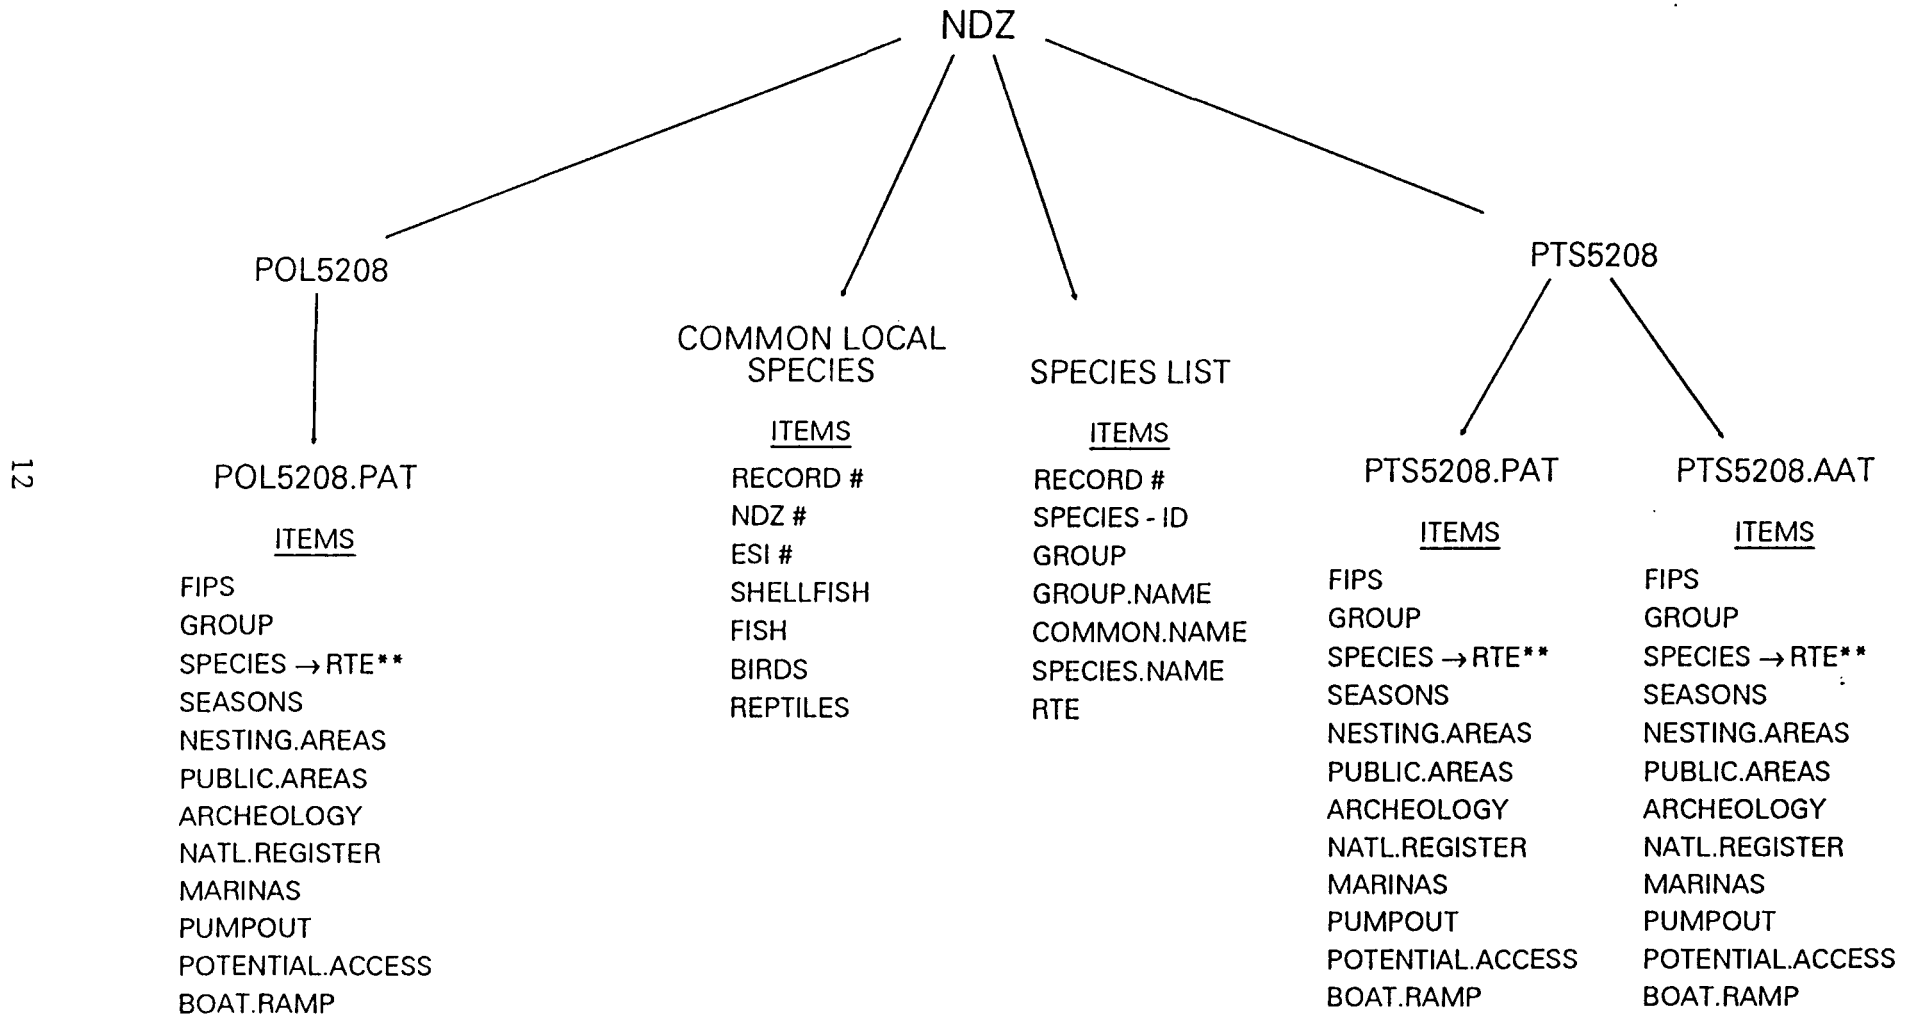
NDZ

POL5208

POL5208.PAT

ITEMS

FIPS
GROUP
SPECIES → RTE**
SEASONS
NESTING.AREAS
PUBLIC.AREAS
ARCHEOLOGY
NATL.REGISTER
MARINAS
PUMPOUT
POTENTIAL.ACCESS
BOAT.RAMP

COMMON LOCAL SPECIES

ITEMS

RECORD #
NDZ #
ESI #
SHELLFISH
FISH
BIRDS
REPTILES

SPECIES LIST

ITEMS

RECORD #
SPECIES - ID
GROUP
GROUP.NAME
COMMON.NAME
SPECIES.NAME
RTE

PTS5208

PTS5208.PAT

ITEMS

FIPS
GROUP
SPECIES → RTE**
SEASONS
NESTING.AREAS
PUBLIC.AREAS
ARCHEOLOGY
NATL.REGISTER
MARINAS
PUMPOUT
POTENTIAL.ACCESS
BOAT.RAMP

PTS5208.AAT

ITEMS

FIPS
GROUP
SPECIES → RTE**
SEASONS
NESTING.AREAS
PUBLIC.AREAS
ARCHEOLOGY
NATL.REGISTER
MARINAS
PUMPOUT
POTENTIAL.ACCESS
BOAT.RAMP

12